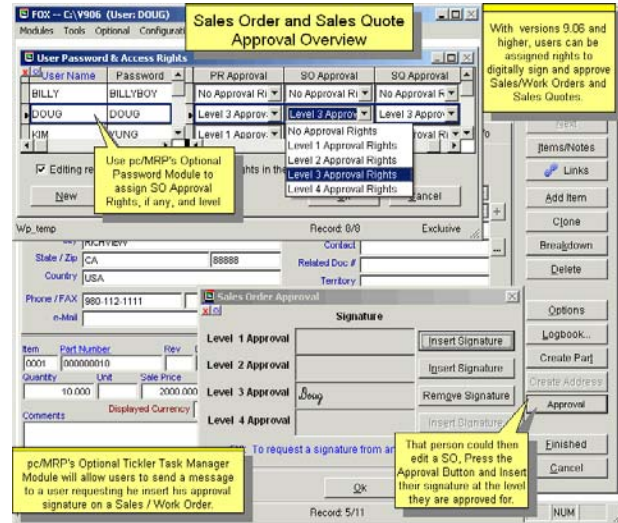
FOX -- C:\V906 (User: DOUG)
Modules Tools Optional Configurati

Sales Order and Sales Quote Approval Overview

With versions 9.06 and higher, users can be assigned rights to digitally sign and approve Sales/Work Orders and Sales Quotes.

User Password & Access Rights

| User Name | Password | PR Approval | SO Approval | SQ Approval |
|---|---|---|---|---|
| BILLY | BILLYBOY | No Approval Ri | No Approval Ri | No Approval Ri |
| DOUG | DOUG | Level 3 Approv | Level 3 Approv | Level 3 Approv |
| KIM | YUNG | Level 1 Approv | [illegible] | roval Ri |

No Approval Rights
Level 1 Approval Rights
Level 2 Approval Rights
Level 3 Approval Rights
Level 4 Approval Rights

Editing re
ghts in th

New
Cancel

Use pc/MRP's Optional Password Module to assign SO Approval Rights, if any, and level

Wp_temp
Record: 8/8
Exclusive

RICHVIEW
State / Zip CA 88888
Country USA
Contact
Related Doc #
Territory
Phone / FAX 980-112-1111
e-Mail

Item Part Number Rev
0001 000000010
Quantity Unit Sale Price
10.000 2000.000
Displayed Currency
Comments

Sales Order Approval
Signature
Level 1 Approval
Level 2 Approval
Level 3 Approval Doug
Level 4 Approval
Insert Signature
Insert Signature
Remove Signature
Insert Signature
To request a signature from an
Ok

Next
Items/Notes
Links
Add Item
Clone
Breakdown
Delete
Options
Logbook...
Create Part
Create Address
Approval
Finished
Cancel

That person could then edit a SO, Press the Approval Button and Insert their signature at the level they are approved for.

pc/MRP's Optional Tickler Task Manager Module will allow users to send a message to a user requesting he insert his approval signature on a Sales / Work Order.

Record: 5/11
NUM